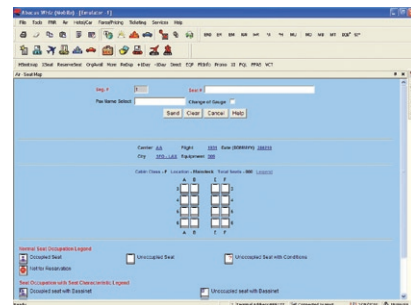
Abacus Whiz (WebEx) [Emulator 1]

File Tools PNR Air Hotel/Car Fares/Pricing Ticketing Services Help

Air Seat Map

Seg. # 1 Seat #

Pax Name Select Change of Gauge

Send Clear Cancel Help

Carrier AA Flight 3831 Date (DDMMM) 18SEP

City SFO - LAX Equipment 388

Cabin Class : F Location : Bassinet Total Seats : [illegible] Legend

A B E F

A B E F

Normal Seat Occupation Legend

Occupied Seat

Unoccupied Seat

Unoccupied Seat with Conditions

Not for Reservation

Seat Occupation with Seat Characteristic Legend

Occupied seat with Bassinet

Unoccupied seat with Bassinet

Ready